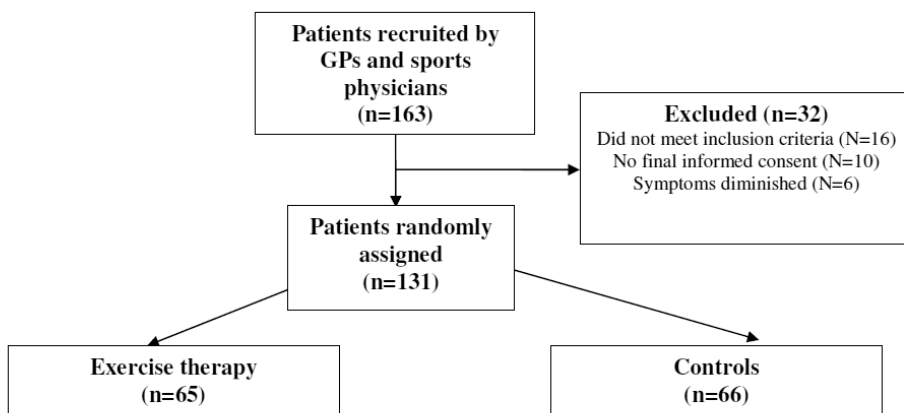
Patients recruited by GPs and sports physicians
(n=163)

Excluded (n=32)
Did not meet inclusion criteria (N=16)
No final informed consent (N=10)
Symptoms diminished (N=6)

Patients randomly assigned
(n=131)

Exercise therapy
(n=65)

Controls
(n=66)